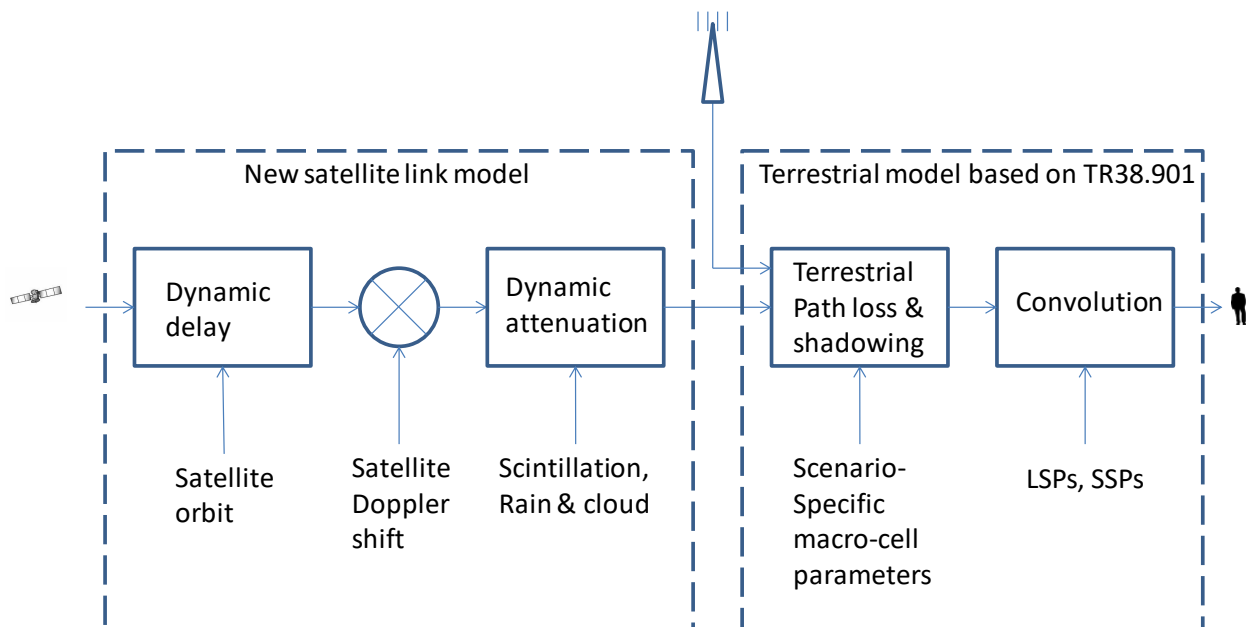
New satellite link model

Terrestrial model based on TR38.901

Dynamic delay

Dynamic attenuation

Terrestrial Path loss & shadowing

Convolution

Satellite orbit

Satellite Doppler shift

Scintillation, Rain & cloud

Scenario-Specific macro-cell parameters

LSPs, SSPs